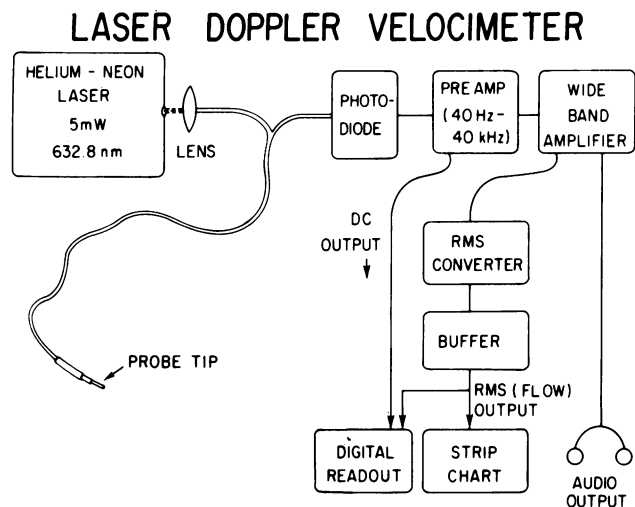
LASER DOPPLER VELOCIMETER

HELIUM - NEON LASER 5mW 632.8 nm

LENS

PHOTO-DIODE

PRE AMP (40 Hz - 40 kHz)

WIDE BAND AMPLIFIER

DC OUTPUT

RMS CONVERTER

BUFFER

RMS (FLOW) OUTPUT

PROBE TIP

DIGITAL READOUT

STRIP CHART

AUDIO OUTPUT